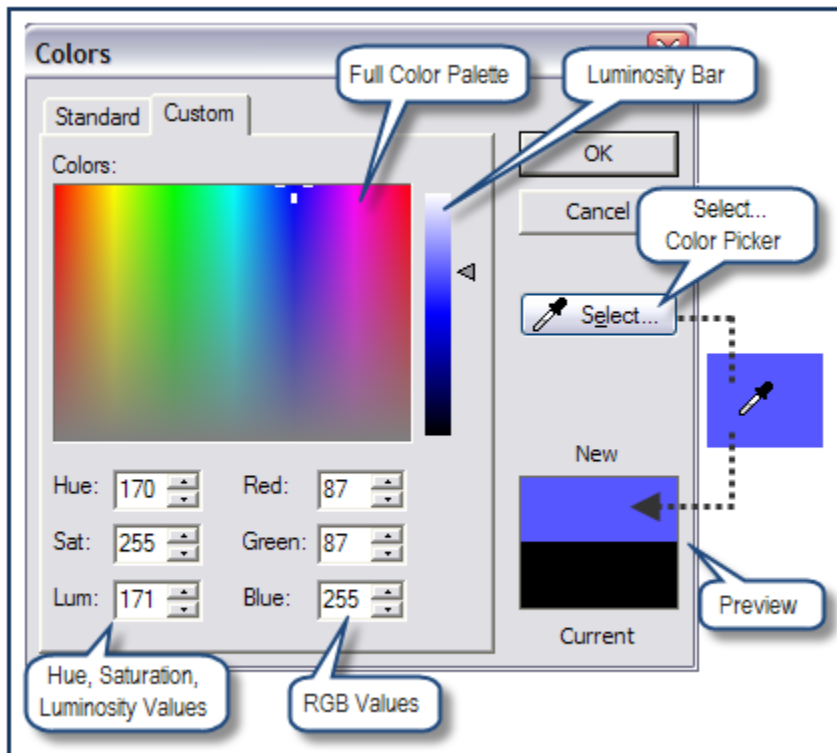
Colors

Full Color Palette

Luminosity Bar

Standard

Custom

Colors:

OK

Cancel

Select... Color Picker

Select...

New

Hue: 170

Red: 87

Sat: 255

Green: 87

Lum: 171

Blue: 255

Preview

Current

Hue, Saturation, Luminosity Values

RGB Values